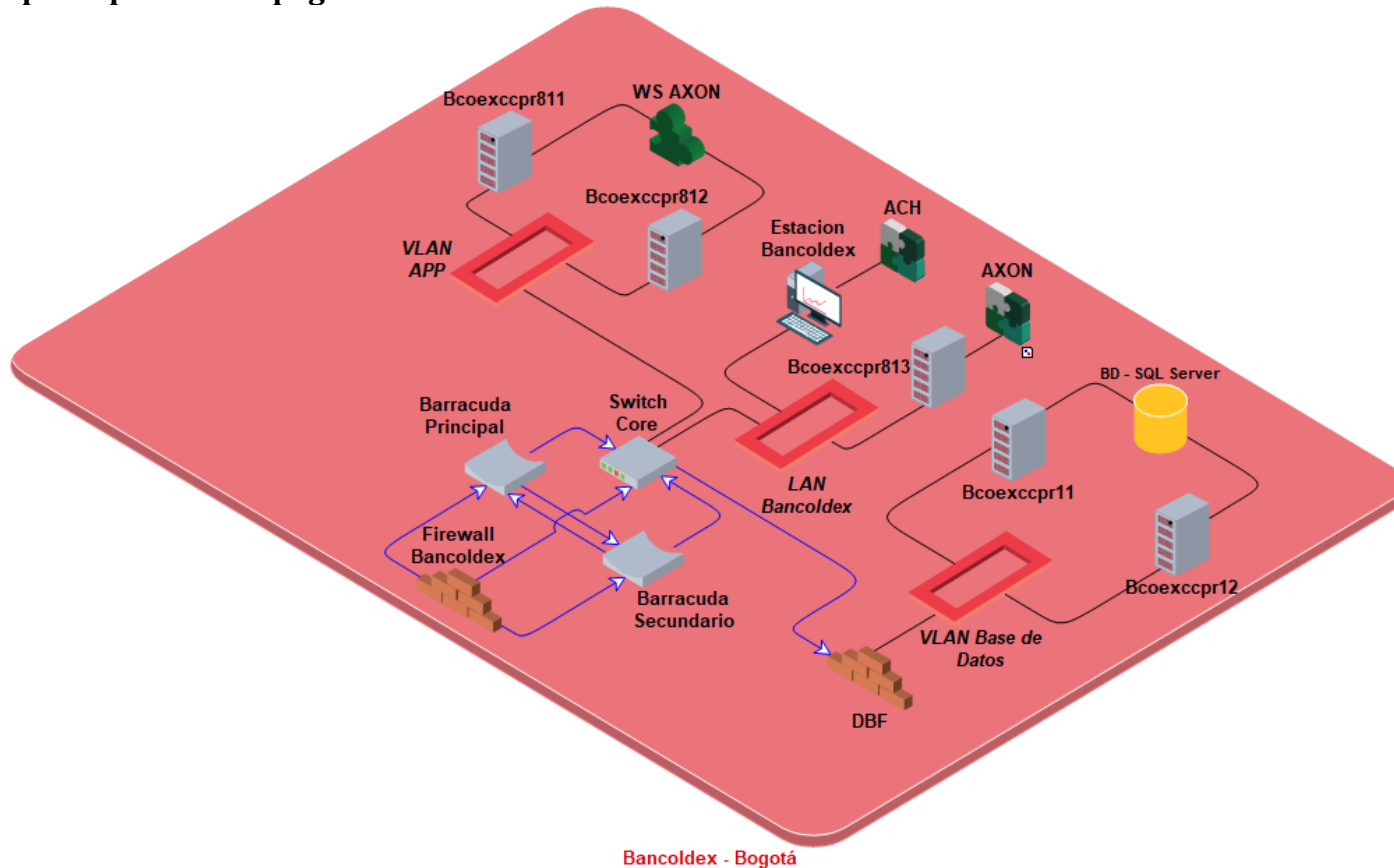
Bcoexccpr811

WS AXON

Bcoexccpr812

VLAN APP

Estacion Bancoldex

ACH

AXON

Bcoexccpr813

BD - SQL Server

Barracuda Principal

Switch Core

LAN Bancoldex

Bcoexccpr11

Firewall Bancoldex

Barracuda Secundario

VLAN Base de Datos

Bcoexccpr12

DBF

Bancoldex - Bogotá